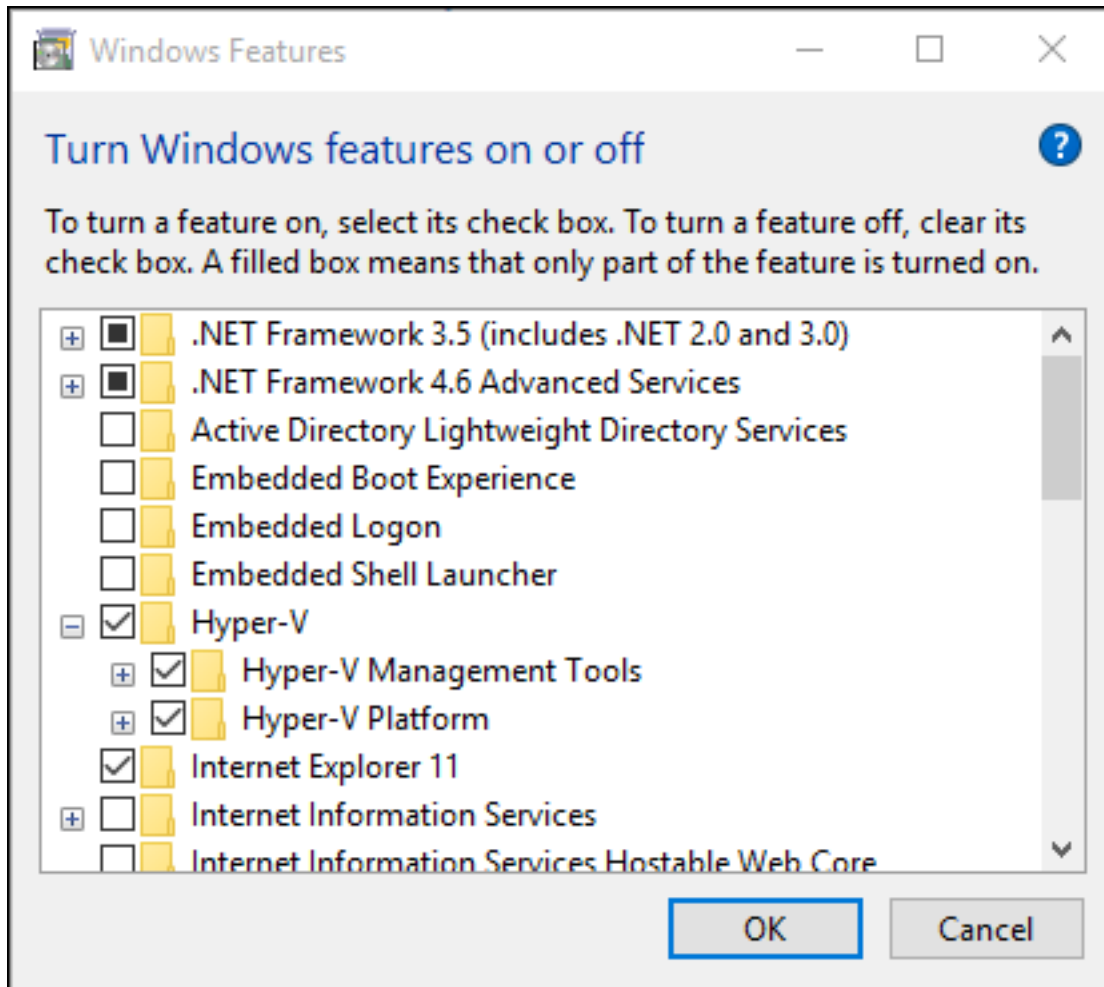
Windows Features

Turn Windows features on or off

To turn a feature on, select its check box. To turn a feature off, clear its check box. A filled box means that only part of the feature is turned on.

.NET Framework 3.5 (includes .NET 2.0 and 3.0)
.NET Framework 4.6 Advanced Services
Active Directory Lightweight Directory Services
Embedded Boot Experience
Embedded Logon
Embedded Shell Launcher
Hyper-V
Hyper-V Management Tools
Hyper-V Platform
Internet Explorer 11
Internet Information Services
Internet Information Services Hostable Web Core

OK
Cancel